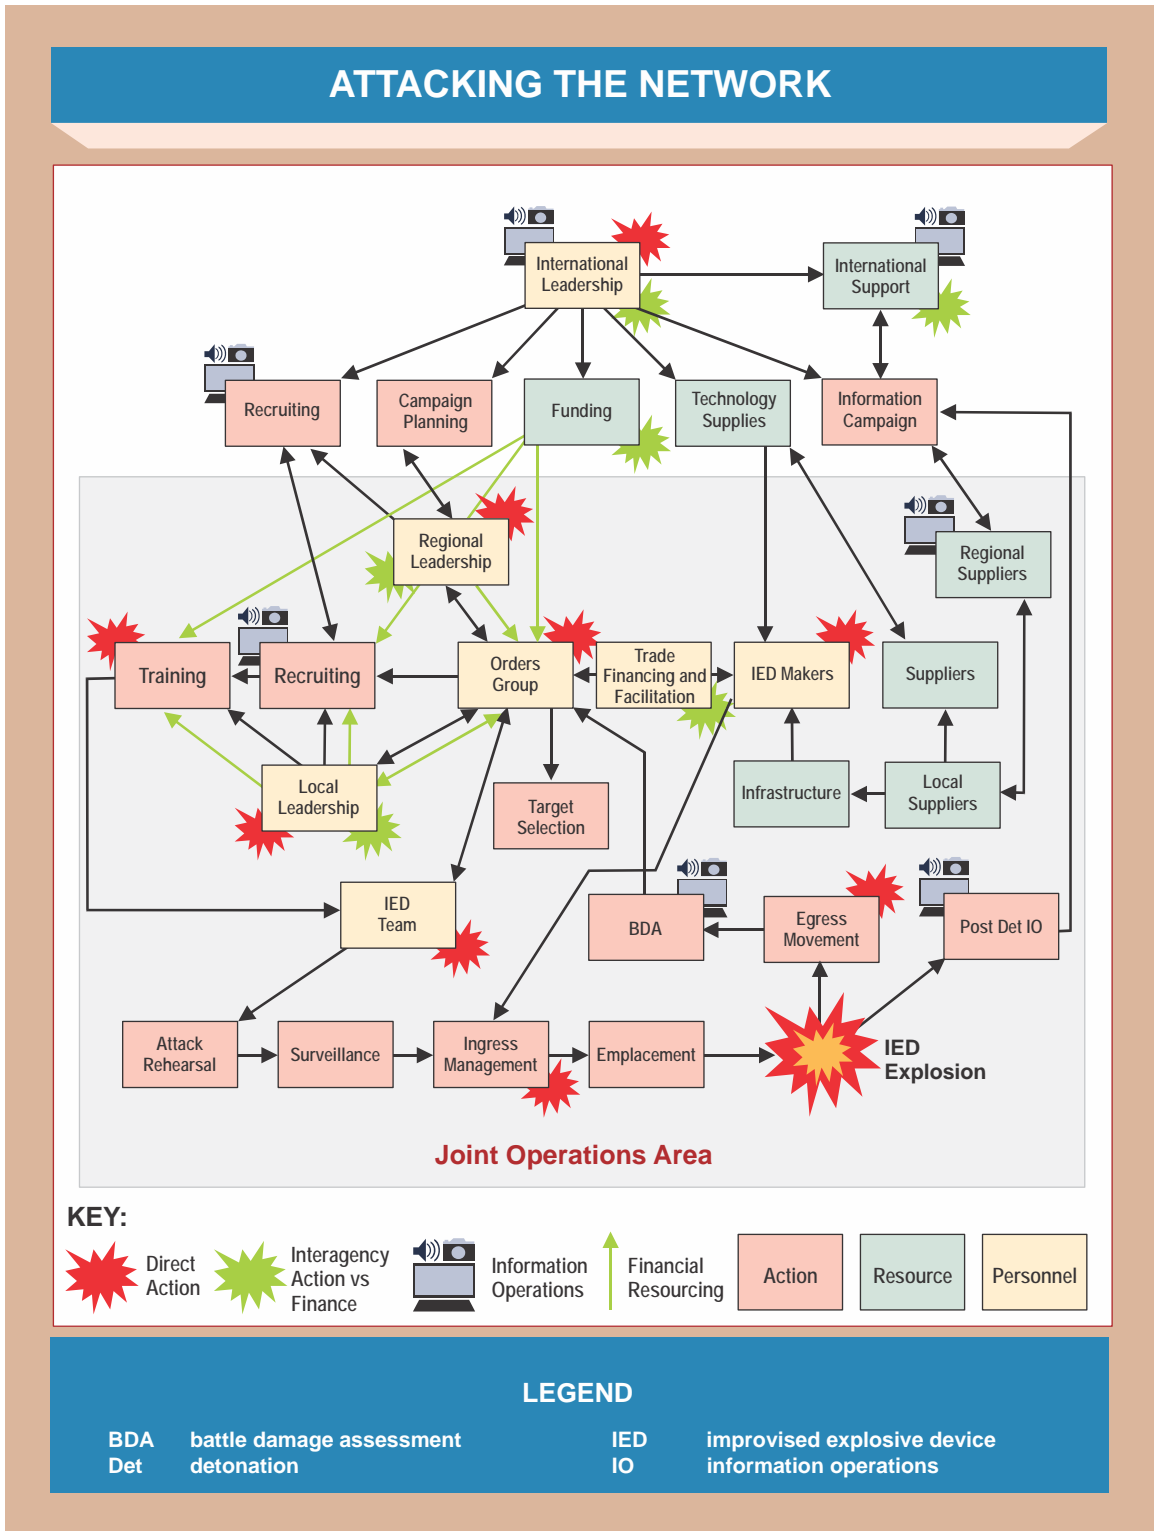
ATTACKING THE NETWORK

International Leadership

International Support

Recruiting

Campaign Planning

Funding

Technology Supplies

Information Campaign

Regional Leadership

Regional Suppliers

Training

Recruiting

Orders Group

Trade Financing and Facilitation

IED Makers

Suppliers

Local Leadership

Target Selection

Infrastructure

Local Suppliers

IED Team

BDA

Egress Movement

Post Det IO

Attack Rehearsal

Surveillance

Ingress Management

Emplacement

IED Explosion

Joint Operations Area

KEY:

Direct Action

Interagency Action vs Finance

Information Operations

Financial Resourcing

Action

Resource

Personnel

LEGEND

| BDA | battle damage assessment | IED | improvised explosive device |
|---|---|---|---|
| Det | detonation | IO | information operations |